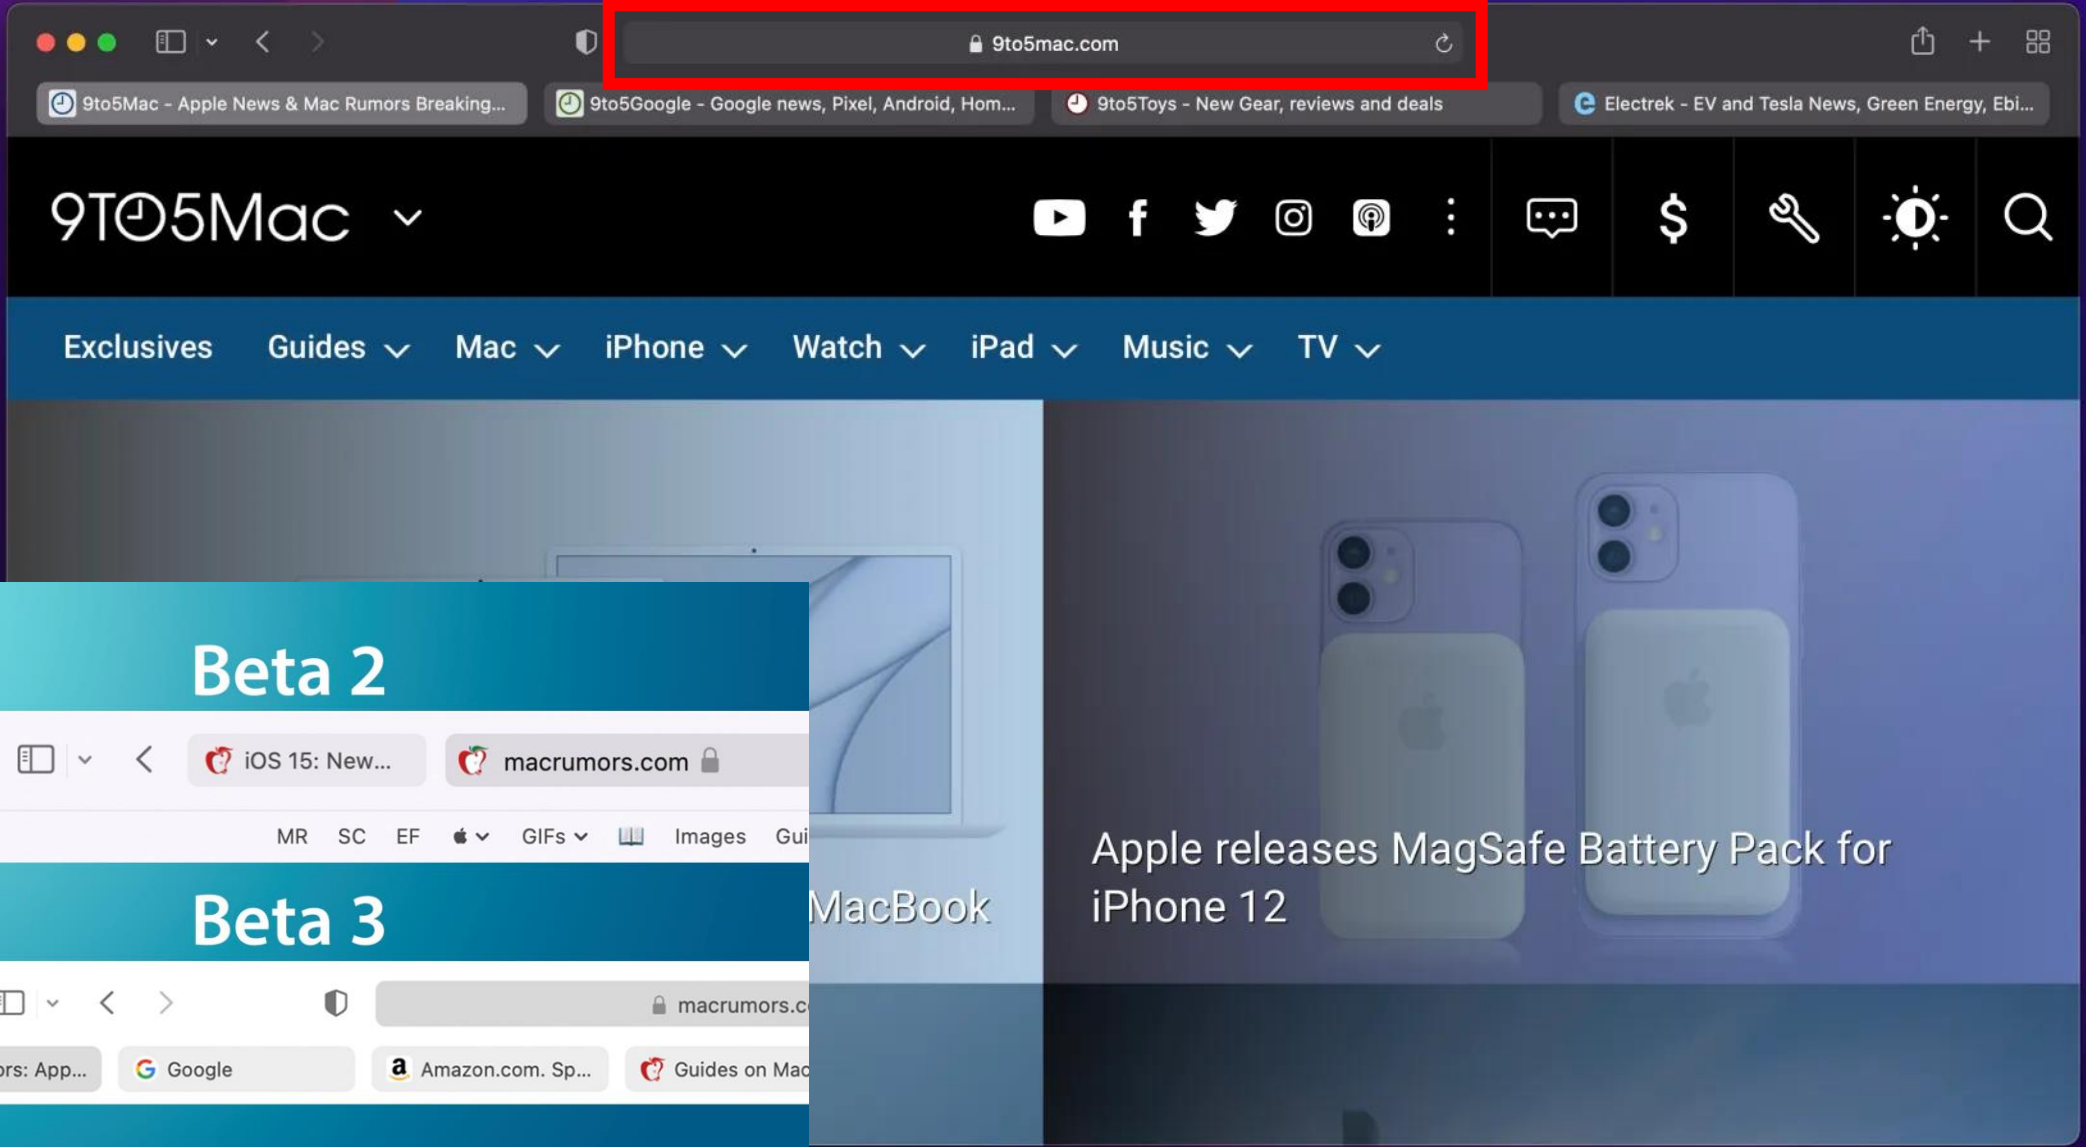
9to5mac.com

9to5Mac - Apple News & Mac Rumors Breaking...

9to5Google - Google news, Pixel, Android, Hom...

9to5Toys - New Gear, reviews and deals

Electrek - EV and Tesla News, Green Energy, Ebi...

9TO5Mac

Exclusives Guides Mac iPhone Watch iPad Music TV

Beta 2

iOS 15: New...

macrumors.com

MR SC EF GIFs Images Gui

Beta 3

macrumors.c

rs: App...

Google

Amazon.com. Sp...

Guides on Mac

MacBook

Apple releases MagSafe Battery Pack for iPhone 12